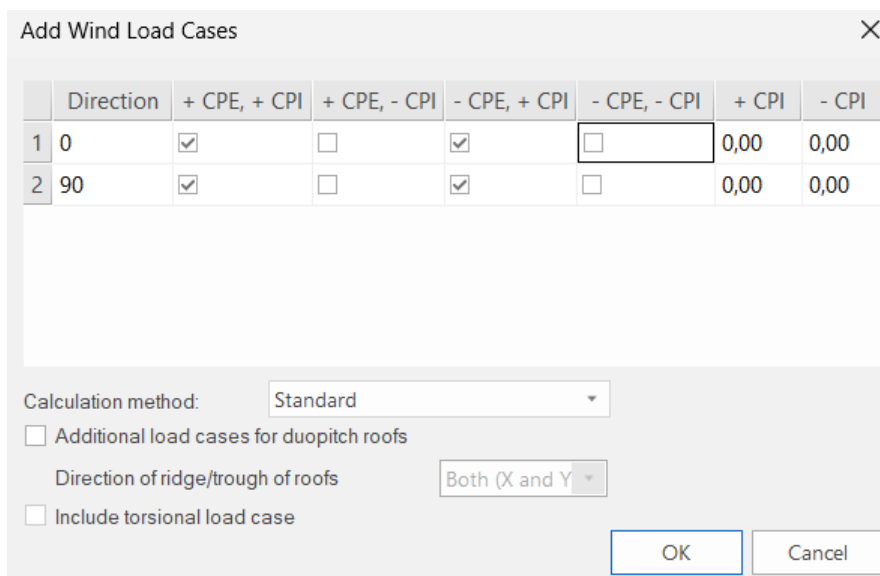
Add Wind Load Cases

|   | Direction | + CPE, + CPI | + CPE, - CPI | - CPE, + CPI | - CPE, - CPI | + CPI | - CPI |
|---|---|---|---|---|---|---|---|
| 1 | 0 | ☑ | ☐ | ☑ | ☐ | 0,00 | 0,00 |
| 2 | 90 | ☑ | ☐ | ☑ | ☐ | 0,00 | 0,00 |

Calculation method: Standard

☐ Additional load cases for duopitch roofs

Direction of ridge/trough of roofs Both (X and Y

☐ Include torsional load case

OK Cancel